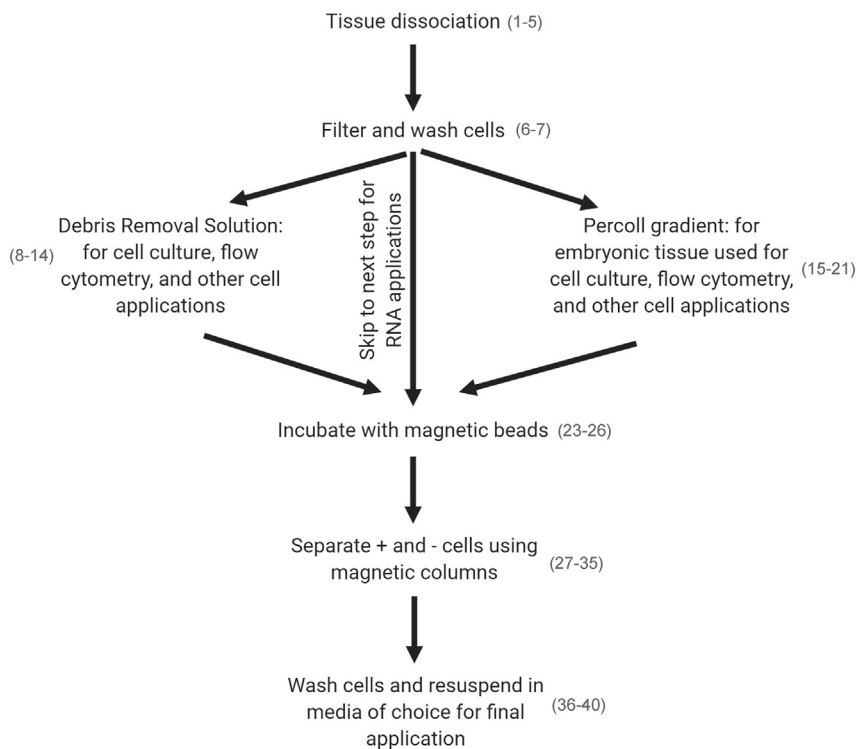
Tissue dissociation (1-5)

Filter and wash cells (6-7)

(8-14) Debris Removal Solution: for cell culture, flow cytometry, and other cell applications

Skip to next step for RNA applications

Percoll gradient: for embryonic tissue used for cell culture, flow cytometry, and other cell applications (15-21)

Incubate with magnetic beads (23-26)

Separate + and - cells using magnetic columns (27-35)

Wash cells and resuspend in media of choice for final application (36-40)